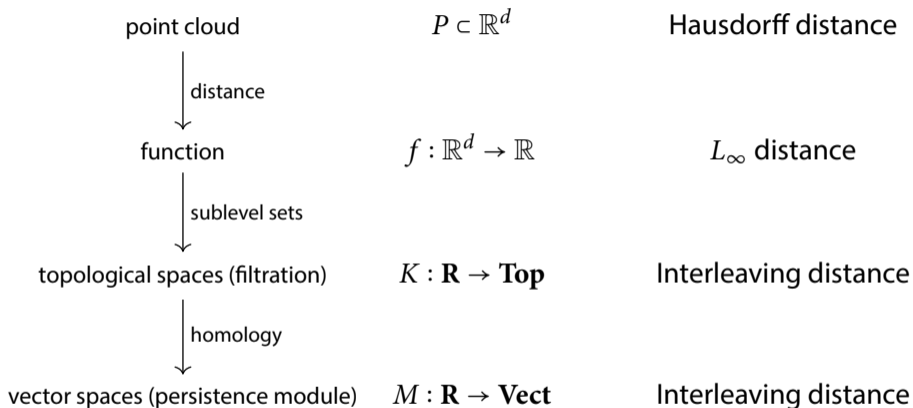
point cloud $P \subset \mathbb{R}^d$ Hausdorff distance

distance

function $f : \mathbb{R}^d \to \mathbb{R}$ $L_\infty$ distance

sublevel sets

topological spaces (filtration) $K : \mathbf{R} \to \mathbf{Top}$ Interleaving distance

homology

vector spaces (persistence module) $M : \mathbf{R} \to \mathbf{Vect}$ Interleaving distance